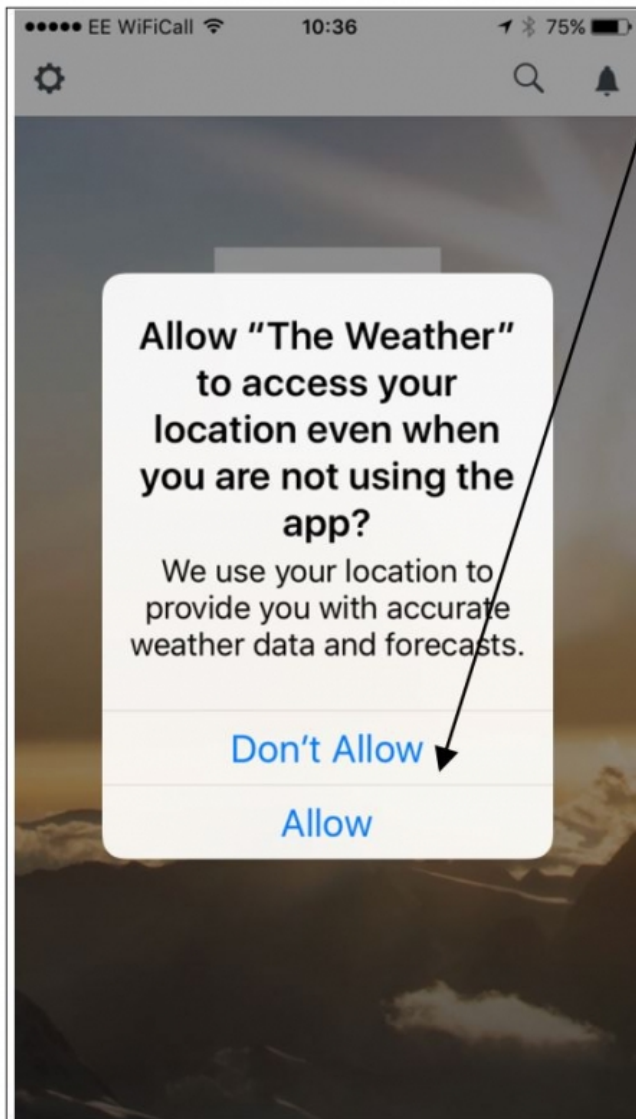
●●●●● EE WiFiCall 10:36 75%

Allow “The Weather” to access your location even when you are not using the app?

We use your location to provide you with accurate weather data and forecasts.

Don’t Allow

Allow